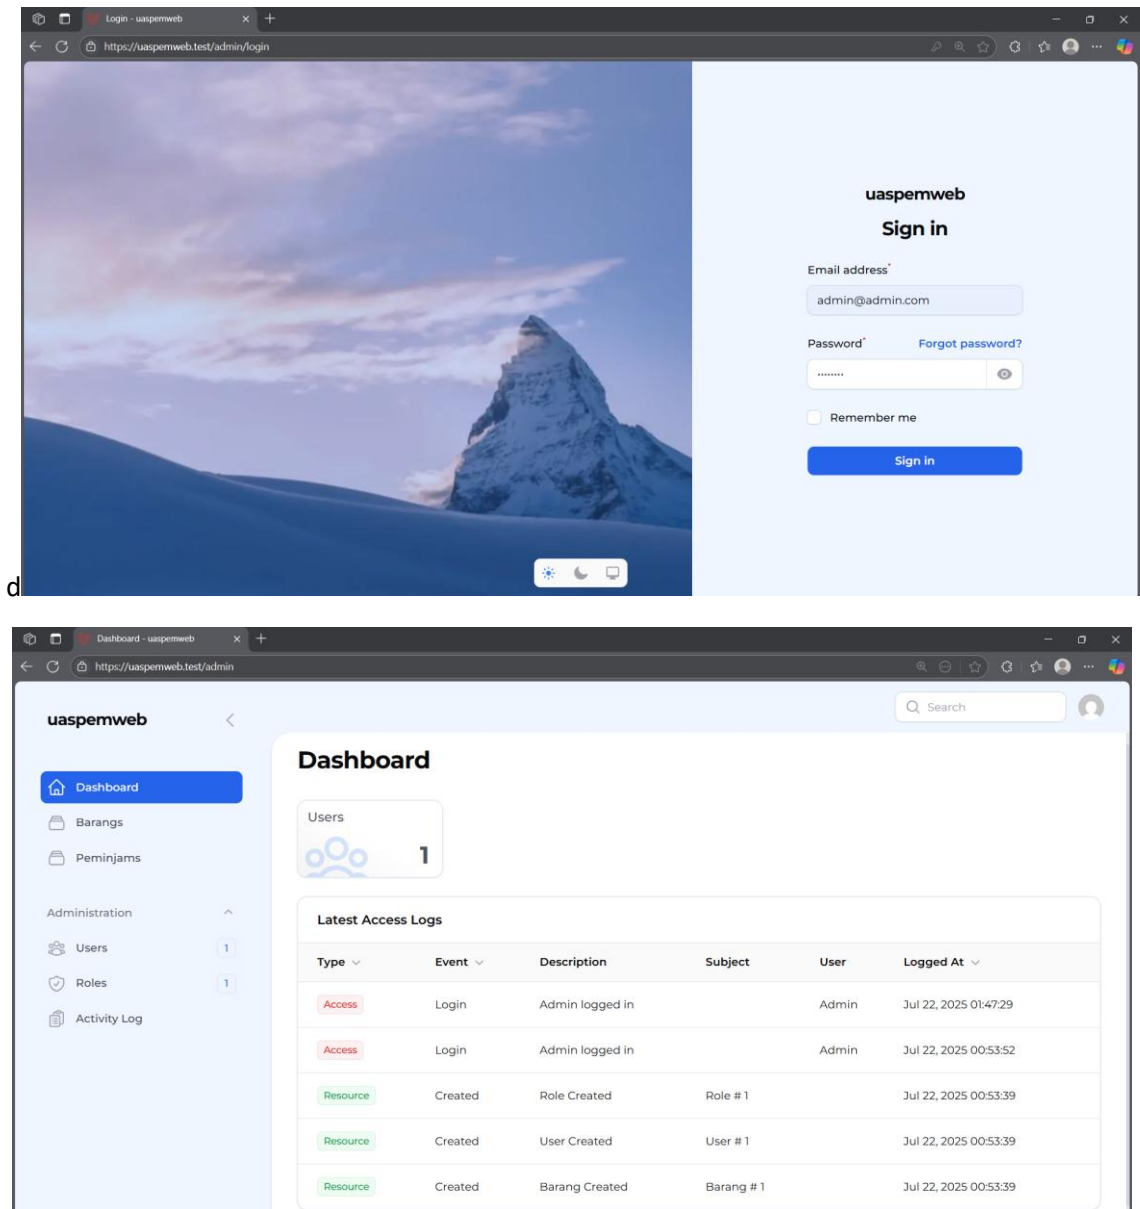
Login - uaspemweb
https://uaspemweb.test/admin/login

uaspemweb
Sign in
Email address*
admin@admin.com
Password* Forgot password?
••••••••
Remember me
Sign in

d

Dashboard - uaspemweb
https://uaspemweb.test/admin

uaspemweb
Search

Dashboard
Barangs
Peminjams
Administration
Users 1
Roles 1
Activity Log

Dashboard

Users
1

Latest Access Logs

| Type | Event | Description | Subject | User | Logged At |
|---|---|---|---|---|---|
| Access | Login | Admin logged in | | Admin | Jul 22, 2025 01:47:29 |
| Access | Login | Admin logged in | | Admin | Jul 22, 2025 00:53:52 |
| Resource | Created | Role Created | Role # 1 | | Jul 22, 2025 00:53:39 |
| Resource | Created | User Created | User # 1 | | Jul 22, 2025 00:53:39 |
| Resource | Created | Barang Created | Barang # 1 | | Jul 22, 2025 00:53:39 |